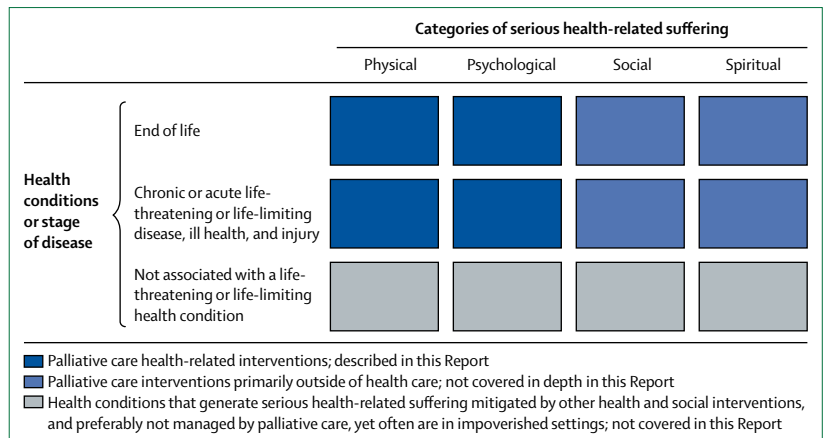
Categories of serious health-related suffering

Physical

Psychological

Social

Spiritual

Health conditions or stage of disease

End of life

Chronic or acute life-threatening or life-limiting disease, ill health, and injury

Not associated with a life-threatening or life-limiting health condition

Palliative care health-related interventions; described in this Report

Palliative care interventions primarily outside of health care; not covered in depth in this Report

Health conditions that generate serious health-related suffering mitigated by other health and social interventions, and preferably not managed by palliative care, yet often are in impoverished settings; not covered in this Report